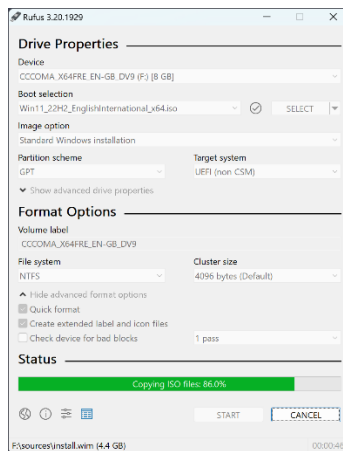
Rufus 3.20.1929

Drive Properties

Device
CCCOMA_X64FRE_EN-GB_DV9 (F:) [8 GB]

Boot selection
Win11_22H2_EnglishInternational_x64.iso
SELECT

Image option
Standard Windows installation

Partition scheme
GPT

Target system
UEFI (non CSM)

Show advanced drive properties

Format Options

Volume label
CCCOMA_X64FRE_EN-GB_DV9

File system
NTFS

Cluster size
4096 bytes (Default)

Hide advanced format options

Quick format

Create extended label and icon files

Check device for bad blocks
1 pass

Status

Copying ISO files: 86.0%

START
CANCEL

F:\sources\install.wim (4.4 GB)
00:00:46